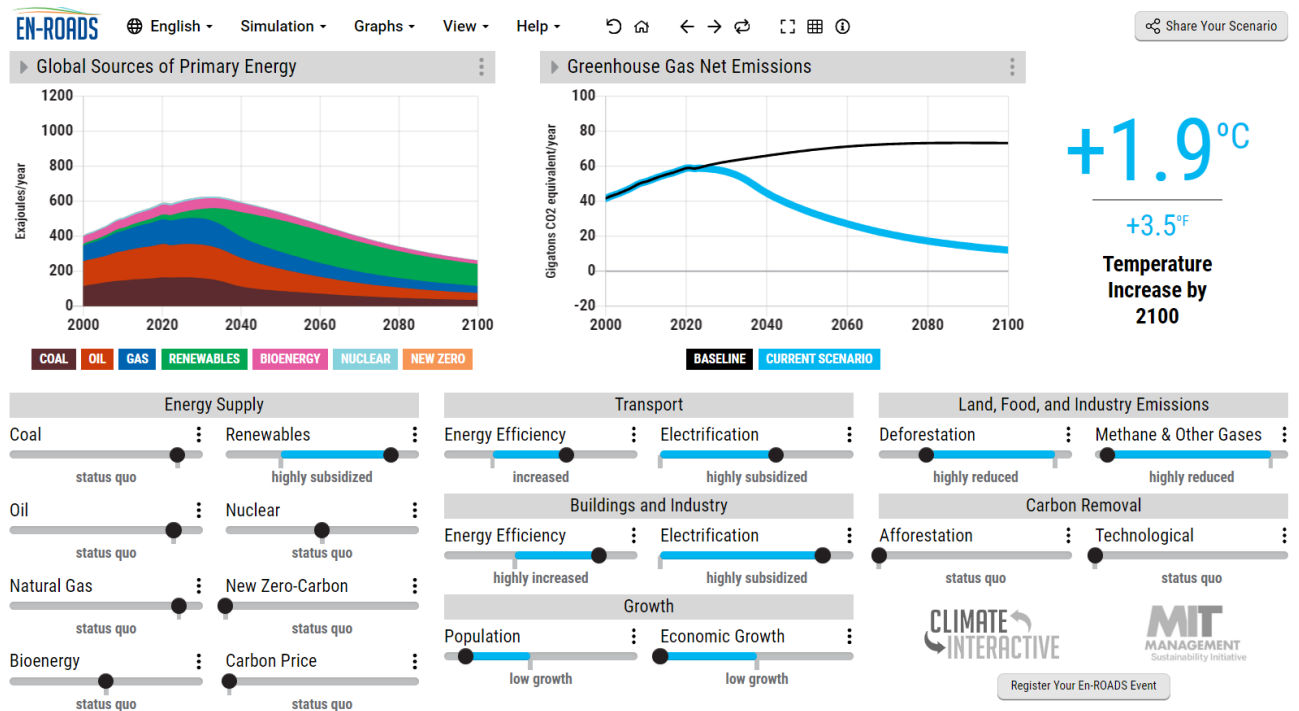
EN-ROADS English ▾ Simulation ▾ Graphs ▾ View ▾ Help ▾

Share Your Scenario

Global Sources of Primary Energy

Exajoules/year

1200
1000
800
600
400
200
0

2000 2020 2040 2060 2080 2100

COAL OIL GAS RENEWABLES BIOENERGY NUCLEAR NEW ZERO

Greenhouse Gas Net Emissions

Gigatons CO2 equivalent/year

100
80
60
40
20
0
-20

2000 2020 2040 2060 2080 2100

BASELINE CURRENT SCENARIO

+1.9°C

+3.5°F

Temperature Increase by 2100

Energy Supply

Coal
status quo

Renewables
highly subsidized

Oil
status quo

Nuclear
status quo

Natural Gas
status quo

New Zero-Carbon
status quo

Bioenergy
status quo

Carbon Price
status quo

Transport

Energy Efficiency
increased

Electrification
highly subsidized

Buildings and Industry

Energy Efficiency
highly increased

Electrification
highly subsidized

Growth

Population
low growth

Economic Growth
low growth

Land, Food, and Industry Emissions

Deforestation
highly reduced

Methane & Other Gases
highly reduced

Carbon Removal

Afforestation
status quo

Technological
status quo

CLIMATE INTERACTIVE

MIT MANAGEMENT Sustainability Initiative

Register Your En-ROADS Event